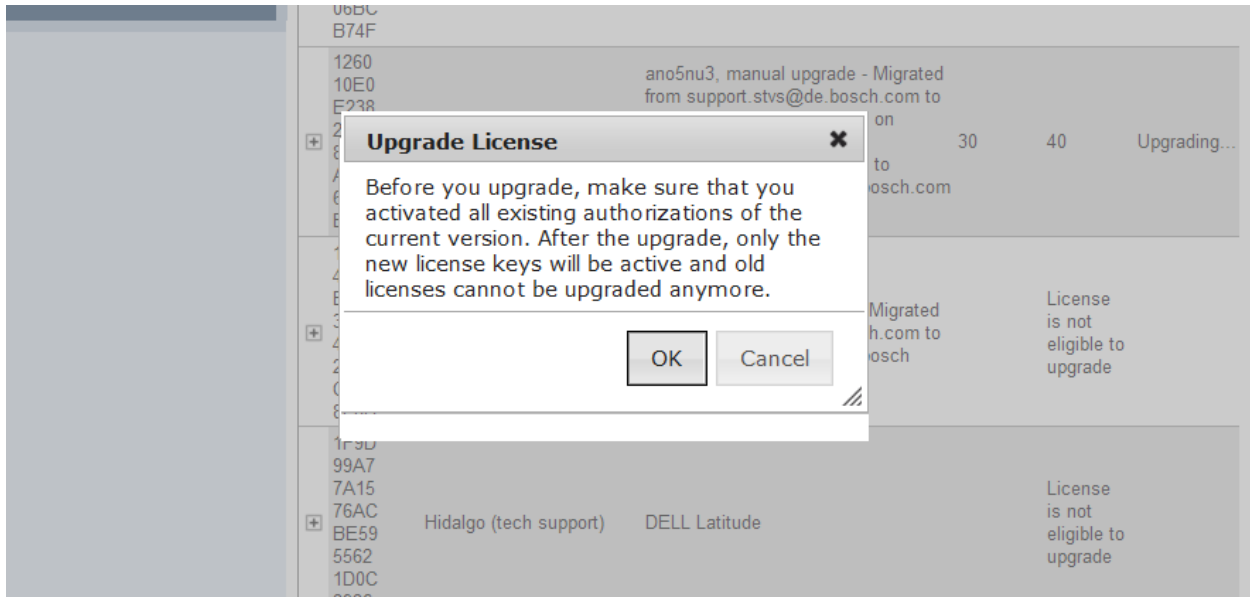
06BC
B74F

1260
10E0
E238
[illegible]

ano5nu3, manual upgrade - Migrated from support.stvs@de.bosch.com to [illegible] on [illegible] to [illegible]osch.com

30

40

Upgrading...

Upgrade License

Before you upgrade, make sure that you activated all existing authorizations of the current version. After the upgrade, only the new license keys will be active and old licenses cannot be upgraded anymore.

OK

Cancel

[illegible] Migrated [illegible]h.com to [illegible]osch

License is not eligible to upgrade

1F9D
99A7
7A15
76AC
BE59
5562
1D0C

Hidalgo (tech support)

DELL Latitude

License is not eligible to upgrade